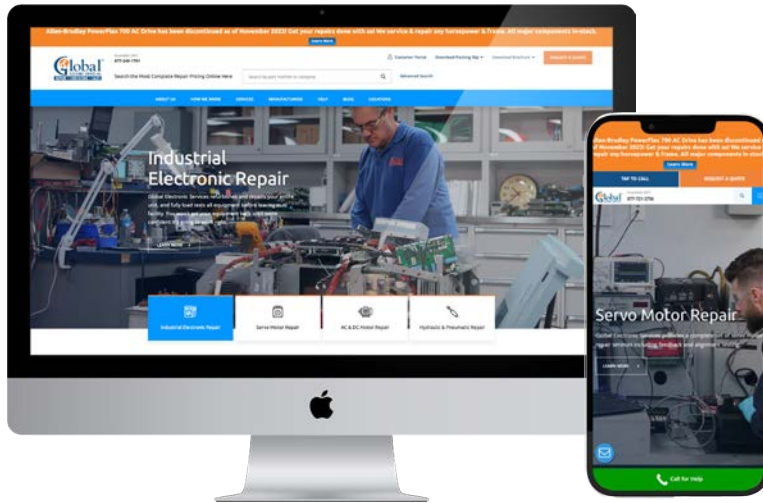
Allen-Bradley PowerFlex 700 AC Drive has been discontinued as of November 2023! Get your repairs done with us! We service & repair any horsepower & frame. All major components in-stock.

Learn More

Global

877-500-7791

Customer Portal

Download Packing Slip

Download Brochure

REQUEST A QUOTE

Search the Most Complete Repair Pricing Online Here

Search by part number or company

Advanced Search

ABOUT US

HOW WE WORK

SERVICES

MANUFACTURERS

HELP

BLOG

LOCATIONS

Industrial Electronic Repair

Global Electronic Services refurbishes and repairs your drive, unit, and fully load tests all equipment before leaving our facility. You work on your equipment and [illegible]

LEARN MORE

Industrial Electronic Repair

Servo Motor Repair

AC & DC Motor Repair

Hydraulic & Pneumatic Repair

Allen-Bradley PowerFlex 700 AC Drive has been discontinued as of November 2023! Get your repairs done with us! We service & repair any horsepower & frame. All major components in-stock.

Learn More

TAP TO CALL

REQUEST A QUOTE

Global

877-721-3786

Servo Motor Repair

Global Electronic Services provides a complete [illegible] repair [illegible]

LEARN MORE

Call for Help